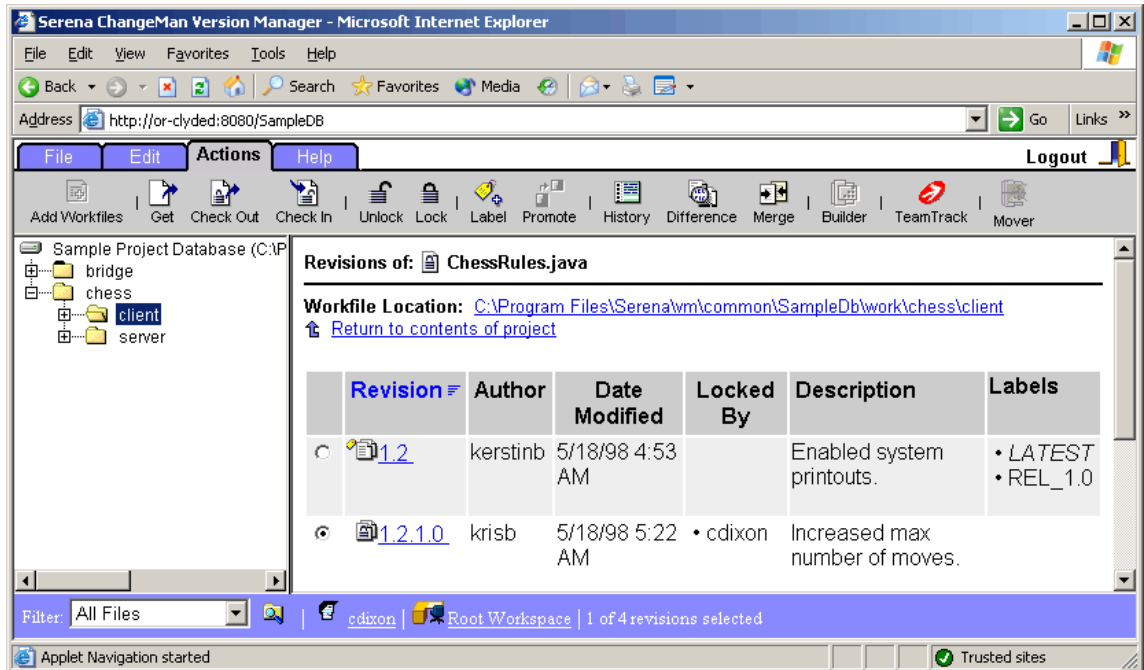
Serena ChangeMan Version Manager - Microsoft Internet Explorer

File Edit View Favorites Tools Help

Back Search Favorites Media

Address http://or-clyded:8080/SampleDB Go Links »

File Edit Actions Help Logout

Add Workfiles Get Check Out Check In Unlock Lock Label Promote History Difference Merge Builder TeamTrack Mover

Sample Project Database (C:\P
bridge
chess
client
server

Revisions of: ChessRules.java

Workfile Location: C:\Program Files\Serena\vm\common\SampleDb\work\chess\client
Return to contents of project

| | Revision | Author | Date Modified | Locked By | Description | Labels |
|---|---|---|---|---|---|---|
| ○ | 1.2 | kerstinb | 5/18/98 4:53 AM | | Enabled system printouts. | • LATEST • REL_1.0 |
| ◉ | 1.2.1.0 | krisb | 5/18/98 5:22 AM | • cdixon | Increased max number of moves. | |

Filter: All Files | cdixon | Root Workspace | 1 of 4 revisions selected

Applet Navigation started | Trusted sites